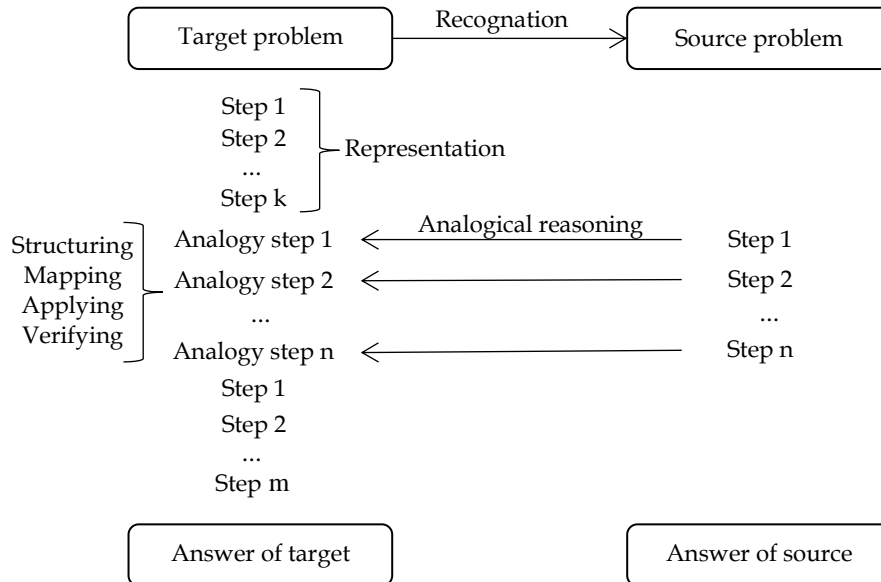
Target problem

Recognation

Source problem

Step 1
Step 2
...
Step k

Representation

Analogical reasoning

Structuring
Mapping
Applying
Verifying

Analogy step 1
Analogy step 2
...
Analogy step n

Step 1
Step 2
...
Step n

Step 1
Step 2
...
Step m

Answer of target

Answer of source